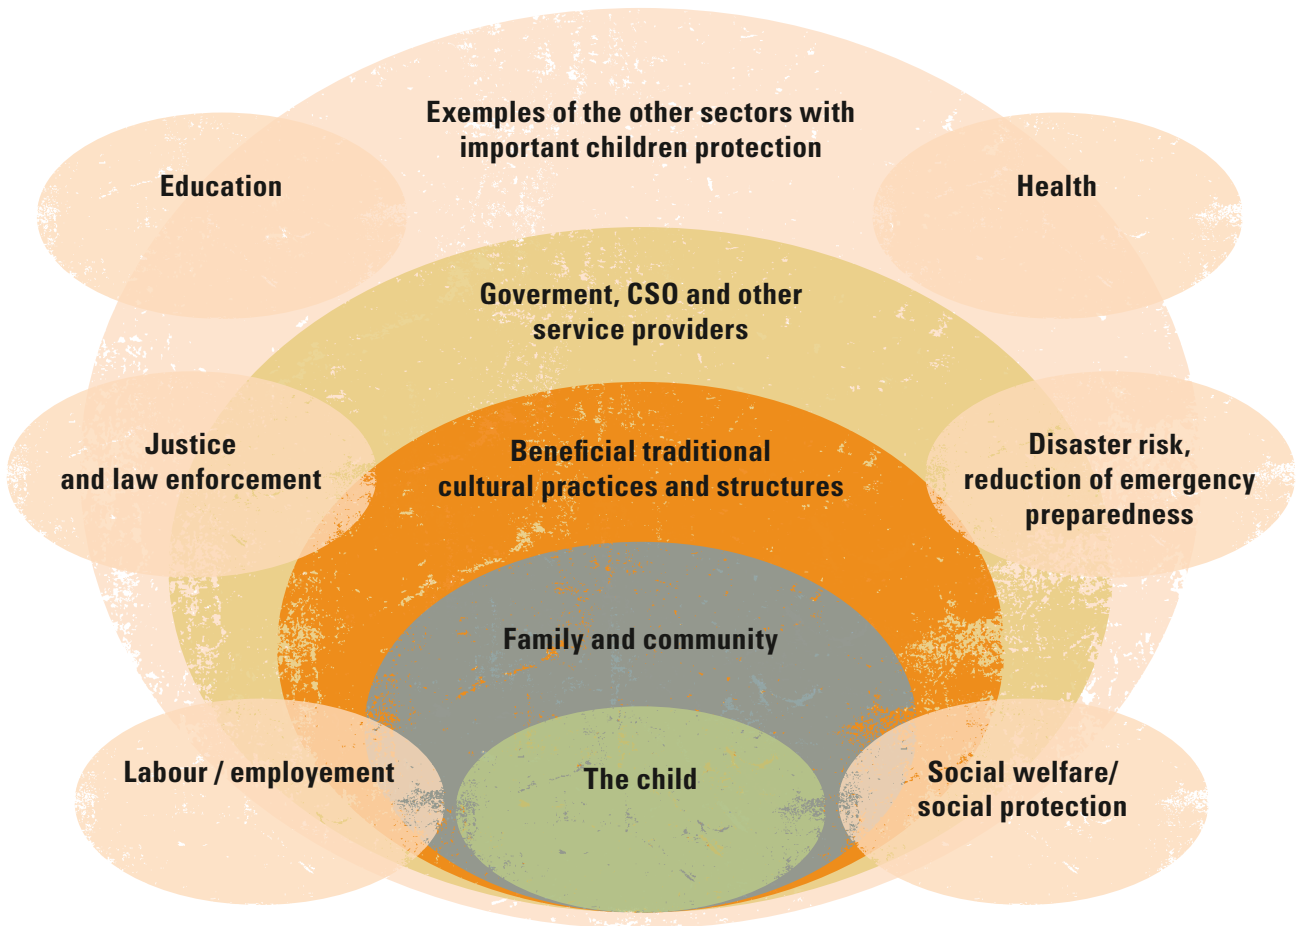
Exemples of the other sectors with important children protection

Education

Health

Goverment, CSO and other service providers

Justice and law enforcement

Beneficial traditional cultural practices and structures

Disaster risk, reduction of emergency preparedness

Family and community

Labour / employement

The child

Social welfare/ social protection